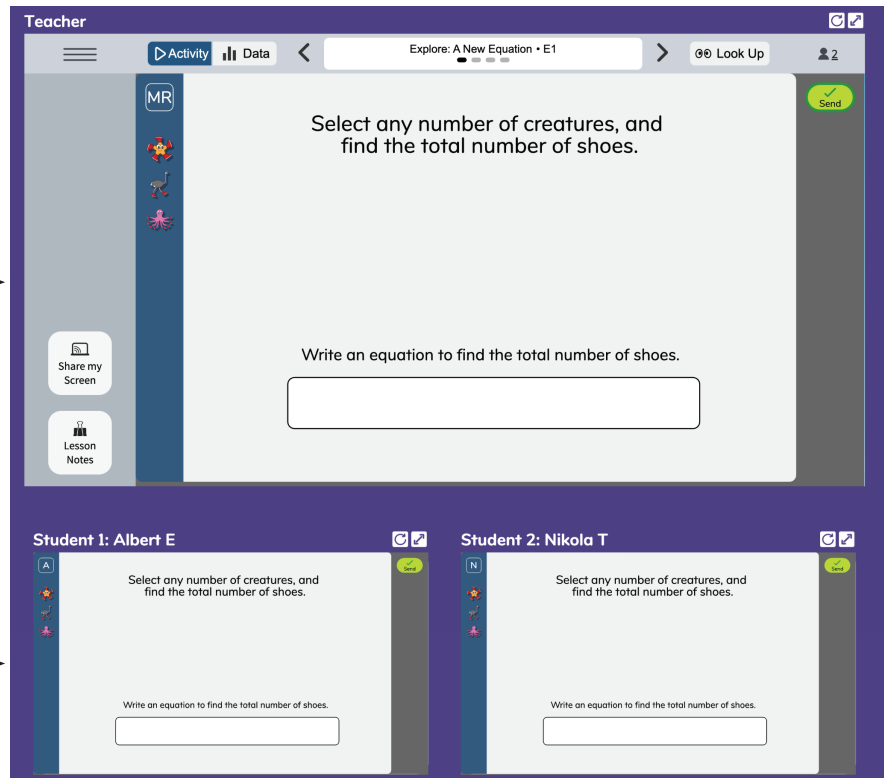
Teacher

Activity Data

Explore: A New Equation • E1

Look Up

2

MR

Send

Select any number of creatures, and find the total number of shoes.

Write an equation to find the total number of shoes.

Share my Screen

Lesson Notes

Student 1: Albert E

A

Send

Select any number of creatures, and find the total number of shoes.

Write an equation to find the total number of shoes.

Student 2: Nikola T

N

Send

Select any number of creatures, and find the total number of shoes.

Write an equation to find the total number of shoes.